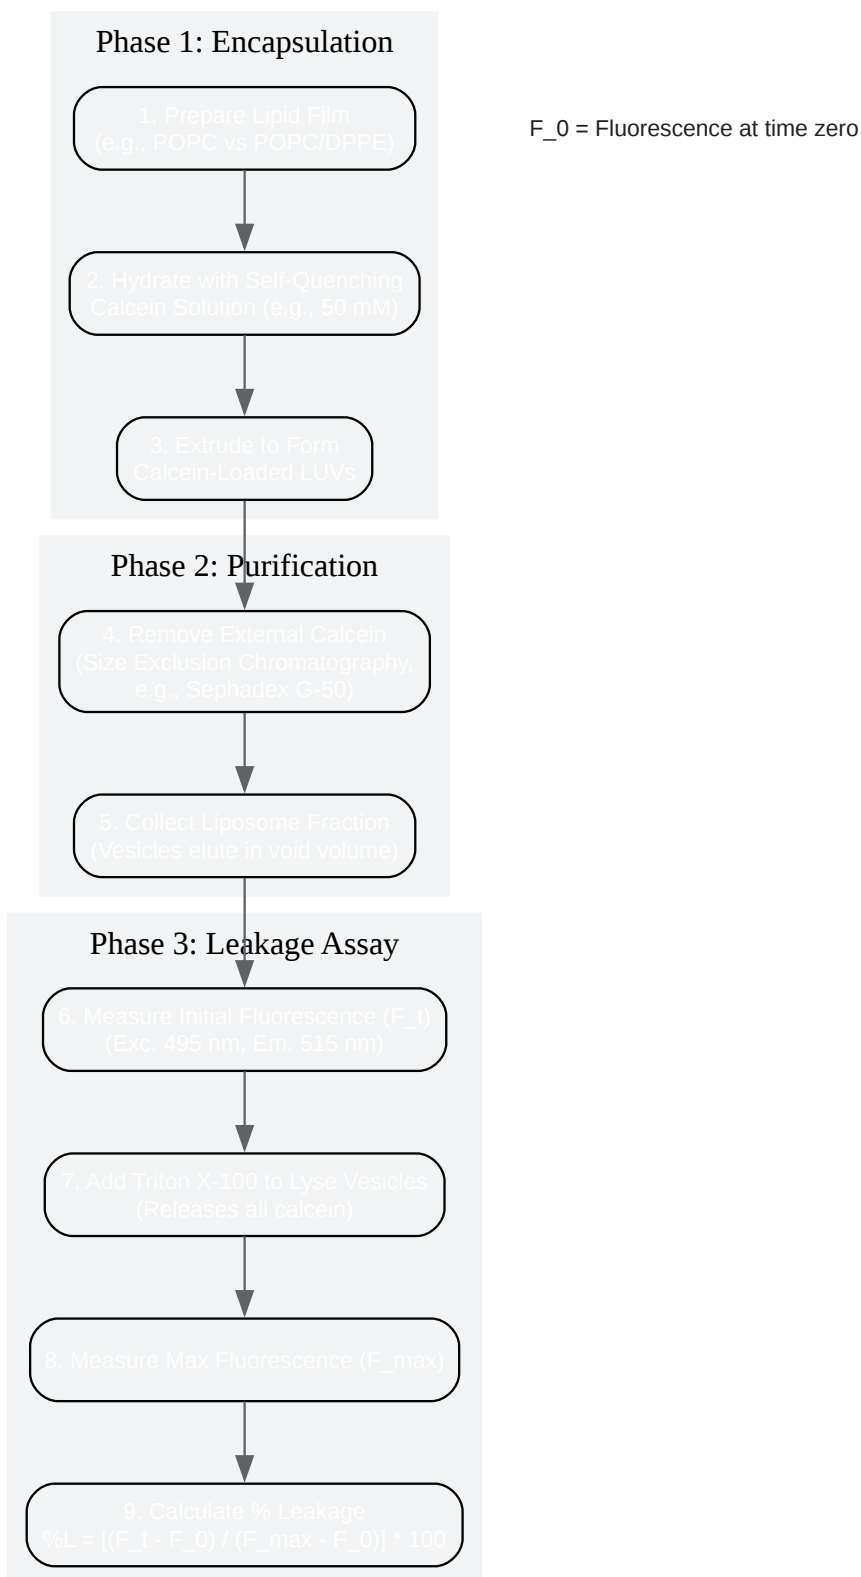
Phase 1: Encapsulation

1. Prepare Lipid Film
(e.g., POPC vs POPC/DPPE)

2. Hydrate with Self-Quenching Calcein Solution (e.g., 50 mM)

3. Extrude to Form Calcein-Loaded LUVs

F_0 = Fluorescence at time zero

Phase 2: Purification

4. Remove External Calcein
(Size Exclusion Chromatography, e.g., Sephadex G-50)

5. Collect Liposome Fraction
(Vesicles elute in void volume)

Phase 3: Leakage Assay

6. Measure Initial Fluorescence (F_t)
(Exc: 495 nm, Em: 515 nm)

7. Add Triton X-100 to Lyse Vesicles
(Releases all calcein)

8. Measure Max Fluorescence (F_max)

9. Calculate % Leakage
%L = [(F_t - F_0) / (F_max - F_0)] * 100